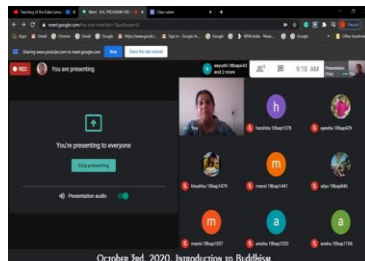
Teaching of the Dalai Lama
Meet - B.A. PROGRAM SEC
meet.google.com
Apps
Gmail
Sharing www.youtube.com to meet.google.com
Stop
Share this tab instead
REC
You are presenting
aayushi.18bap42 and 2 more
9:18 AM
You're presenting to everyone
Stop presenting
Presentation audio
h
harshita.18bap1378
ayesha.18bap429
khushbu.18bap1479
m
mansi.18bap1441
aliya.18bap846
m
mansi.18bap1057
a
anisha.18bap1222
a
anshu.18bap1106
October 3rd, 2020, Introduction to Buddhism